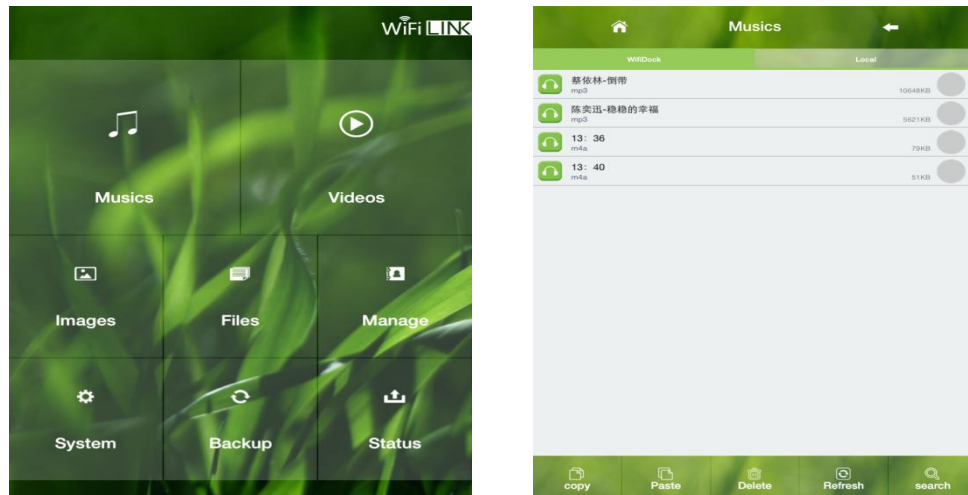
WiFi LINK

Musics

Videos

Images

Files

Manage

System

Backup

Status

Musics

WifiDock

Local

蔡依林-倒带
mp3
10648KB

陈奕迅-稳稳的幸福
mp3
5621KB

13：36
m4a
79KB

13：40
m4a
51KB

copy

Paste

Delete

Refresh

search